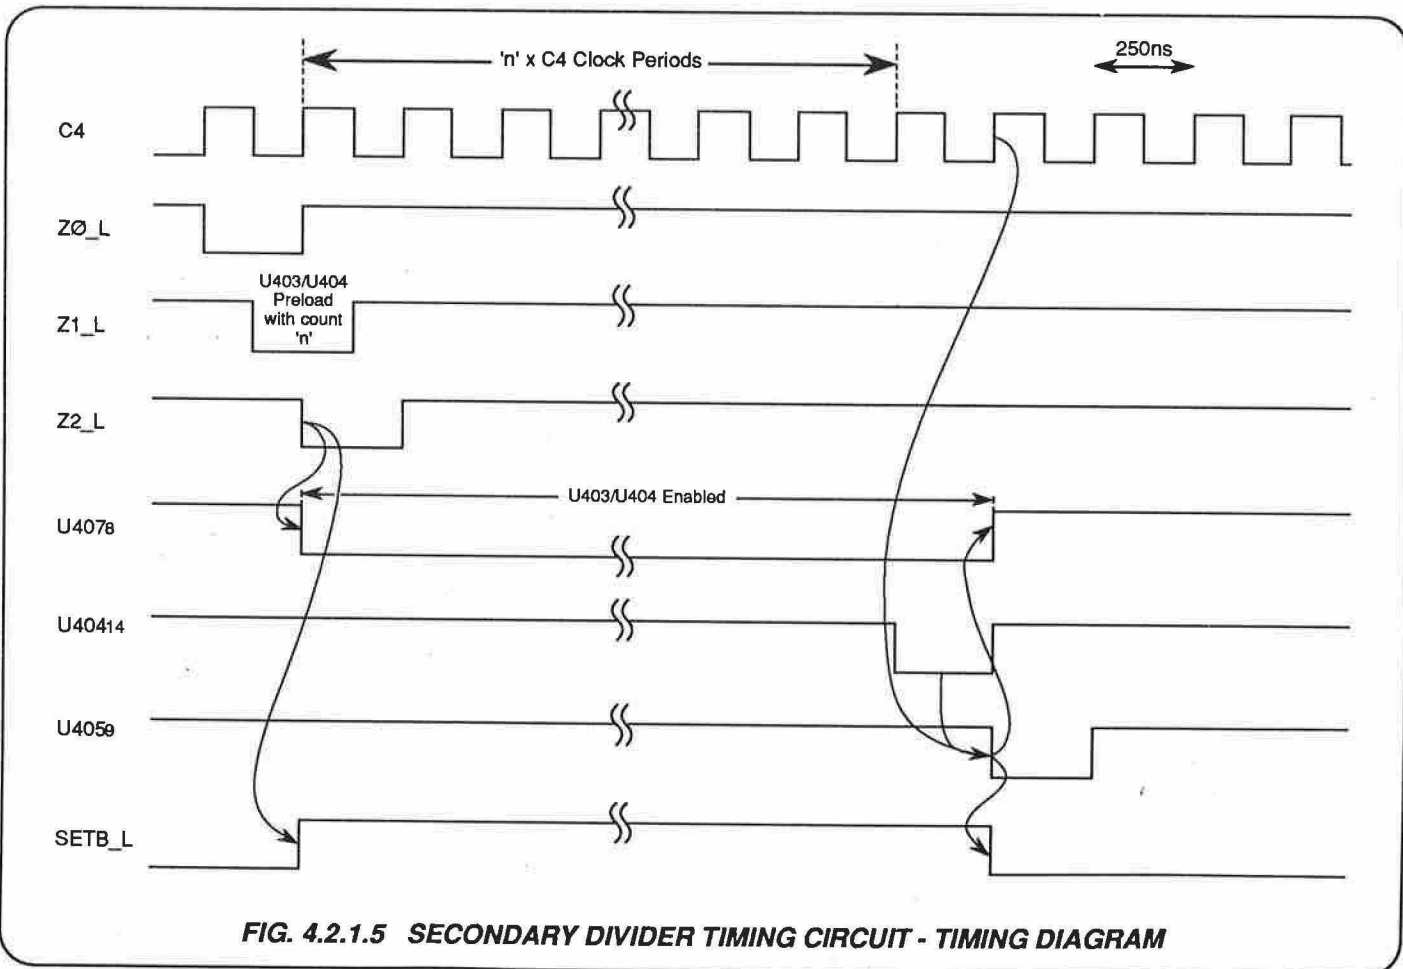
'n' x C4 Clock Periods

250ns

C4

ZØ_L

U403/U404 Preload with count 'n'

Z1_L

Z2_L

U403/U404 Enabled

U407$_8$

U404$_{14}$

U405$_9$

SETB_L

FIG. 4.2.1.5 SECONDARY DIVIDER TIMING CIRCUIT - TIMING DIAGRAM